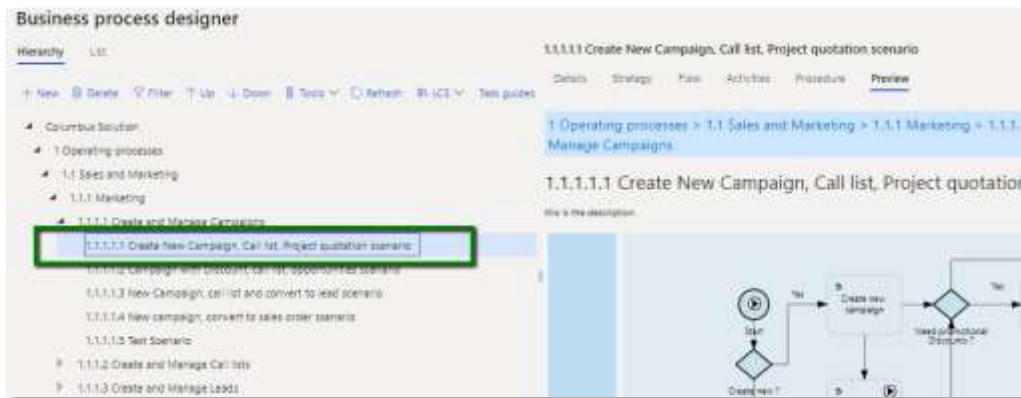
Business process designer

Hierarchy List

+ New Delete Filter Up Down Tools Refresh LCS Task guides

Columbus Solution

1 Operating processes

1.1 Sales and Marketing

1.1.1 Marketing

1.1.1.1 Create and Manage Campaigns

1.1.1.1.1 Create New Campaign, Call list, Project quotation scenario

1.1.1.1.2 Campaign with Discount, call list, opportunities scenario

1.1.1.1.3 New Campaign, call list and convert to lead scenario

1.1.1.1.4 New campaign, convert to sales order scenario

1.1.1.1.5 Test Scenario

1.1.1.2 Create and Manage Call lists

1.1.1.3 Create and Manage Leads

1.1.1.1.1 Create New Campaign, Call list, Project quotation scenario

Details Strategy Flow Activities Procedure Preview

1 Operating processes > 1.1 Sales and Marketing > 1.1.1 Marketing > 1.1.1.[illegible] Manage Campaigns

1.1.1.1.1 Create New Campaign, Call list, Project quotatio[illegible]

this is the description

Start

Yes

Create new campaign

Need promotional Discounts ?

Yes

Create new ?